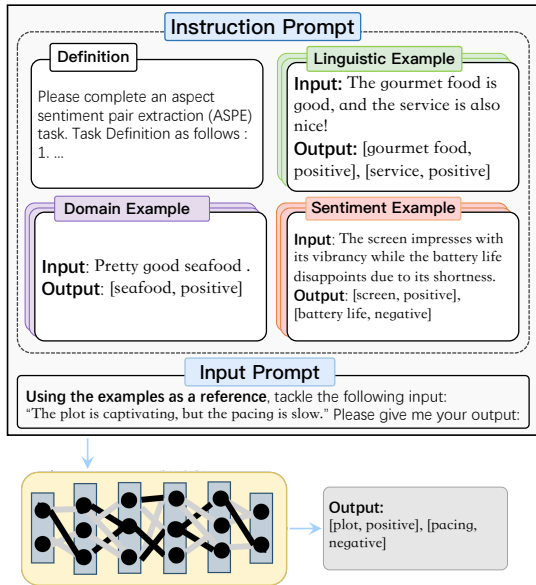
Instruction Prompt

Definition

Please complete an aspect sentiment pair extraction (ASPE) task. Task Definition as follows : 1. ...

Linguistic Example

Input: The gourmet food is good, and the service is also nice!
Output: [gourmet food, positive], [service, positive]

Domain Example

Input: Pretty good seafood .
Output: [seafood, positive]

Sentiment Example

Input: The screen impresses with its vibrancy while the battery life disappoints due to its shortness.
Output: [screen, positive], [battery life, negative]

Input Prompt

Using the examples as a reference, tackle the following input: "The plot is captivating, but the pacing is slow." Please give me your output:

Output:
[plot, positive], [pacing, negative]